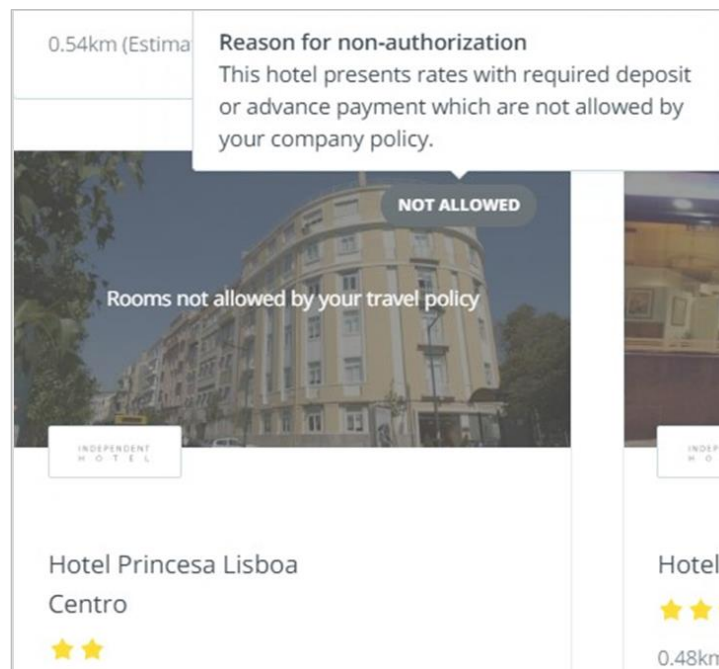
0.54km (Estima

Reason for non-authorization
This hotel presents rates with required deposit or advance payment which are not allowed by your company policy.

NOT ALLOWED

Rooms not allowed by your travel policy

INDEPENDENT HOTEL

Hotel Princesa Lisboa Centro

INDEP

Hotel

0.48km